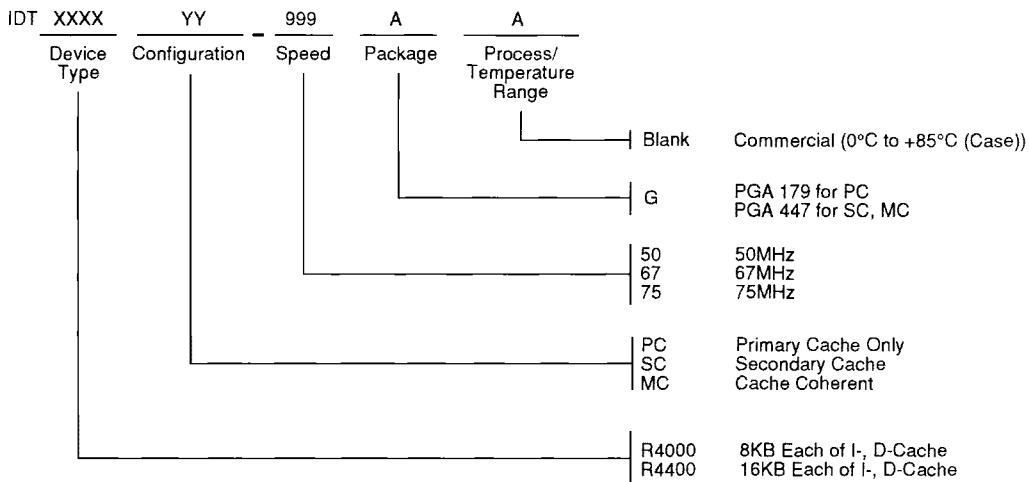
IDT XXXX YY - 999 A A

Device Type Configuration Speed Package Process/ Temperature Range

Blank Commercial (0°C to +85°C (Case))

G PGA 179 for PC
PGA 447 for SC, MC

50 50MHz
67 67MHz
75 75MHz

PC Primary Cache Only
SC Secondary Cache
MC Cache Coherent

R4000 8KB Each of I-, D-Cache
R4400 16KB Each of I-, D-Cache